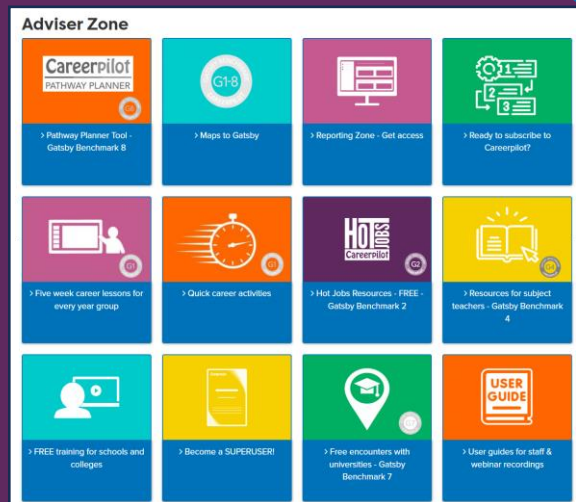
Adviser Zone

Careerpilot
PATHWAY PLANNER
G8

> Pathway Planner Tool - Gatsby Benchmark 8

G1-8

> Maps to Gatsby

> Reporting Zone - Get access

1
2
3

> Ready to subscribe to Careerpilot?

G1

> Five week career lessons for every year group

G3

> Quick career activities

HOT JOBS
Careerpilot
G2

> Hot Jobs Resources - FREE - Gatsby Benchmark 2

G4

> Resources for subject teachers - Gatsby Benchmark 4

> FREE training for schools and colleges

> Become a SUPERUSER!

> Free encounters with universities - Gatsby Benchmark 7

USER GUIDE

> User guides for staff & webinar recordings